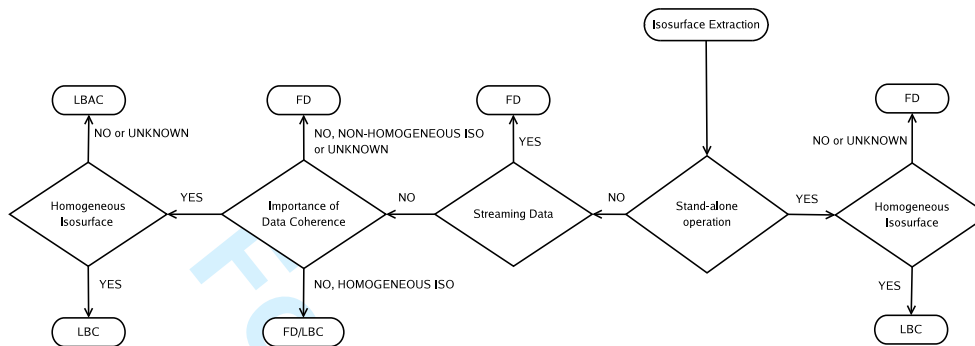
Isosurface Extraction

Stand-alone operation

NO

Streaming Data

YES

FD

NO

Importance of Data Coherence

NO, NON-HOMOGENEOUS ISO or UNKNOWN

FD

NO, HOMOGENEOUS ISO

FD/LBC

YES

Homogeneous Isosurface

NO or UNKNOWN

LBAC

YES

LBC

YES

Homogeneous Isosurface

NO or UNKNOWN

FD

YES

LBC